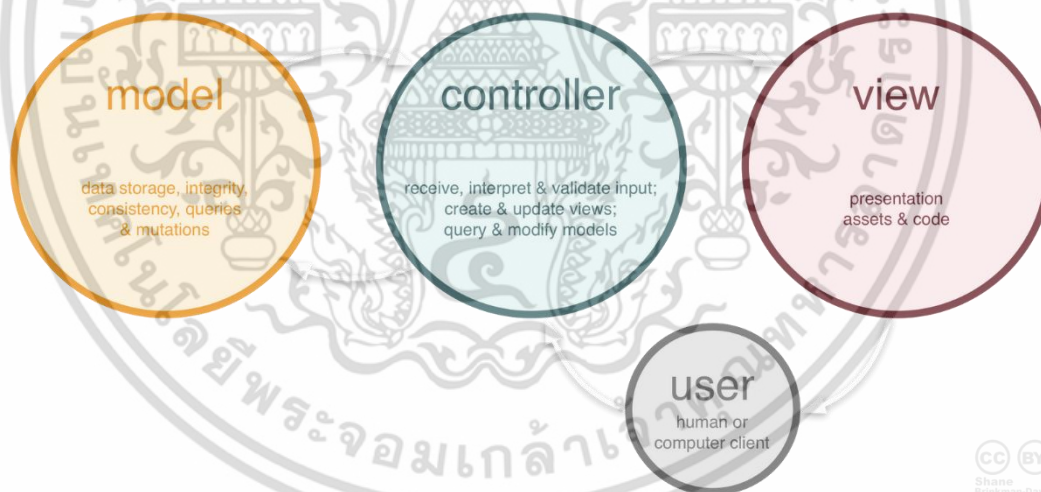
model

data storage, integrity, consistency, queries & mutations

controller

receive, interpret & validate input; create & update views; query & modify models

view

presentation assets & code

user

human or computer client

ยพระจอมเกล้า

Shane